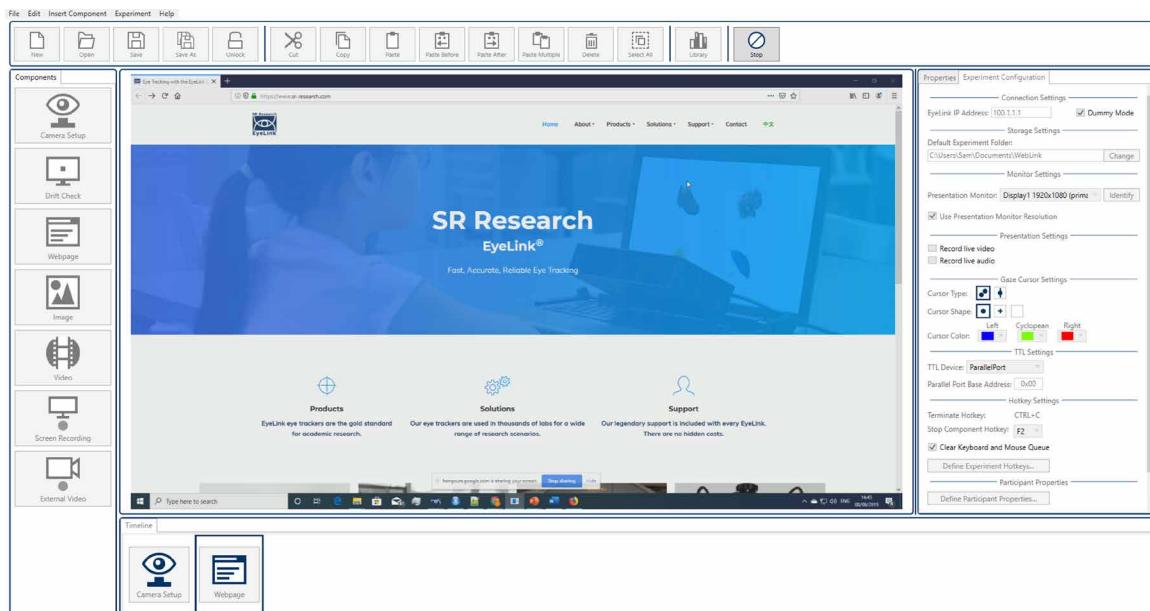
File Edit Insert Component Experiment Help

New Open Save Save As Unlock Cut Copy Paste Paste Before Paste After Paste Multiple Delete Select All Library Stop

Components

Camera Setup
Drift Check
Webpage
Image
Video
Screen Recording
External Video

Eye Tracking with the EyeLink
https://www.sr-research.com

Home About Products Solutions Support Contact 中文

SR Research
EyeLink®
Fast, Accurate, Reliable Eye Tracking

Products
EyeLink eye trackers are the gold standard for academic research.

Solutions
Our eye trackers are used in thousands of labs for a wide range of research scenarios.

Support
Our legendary support is included with every EyeLink. There are no hidden costs.

Stop sharing Hide

Type here to search

Properties Experiment Configuration

Connection Settings
EyeLink IP Address: 100.1.1.1 Dummy Mode

Storage Settings
Default Experiment Folder:
C:\Users\Sam\Documents\WebLink Change

Monitor Settings
Presentation Monitor: Display1 1920x1080 (prima Identify
Use Presentation Monitor Resolution

Presentation Settings
Record live video
Record live audio

Gaze Cursor Settings
Cursor Type:
Cursor Shape:
Left Cyclopean Right
Cursor Color:

TTL Settings
TTL Device: ParallelPort
Parallel Port Base Address: 0x00

Hotkey Settings
Terminate Hotkey: CTRL+C
Stop Component Hotkey: F2
Clear Keyboard and Mouse Queue
Define Experiment Hotkeys...

Participant Properties
Define Participant Properties...

Timeline

Camera Setup
Webpage